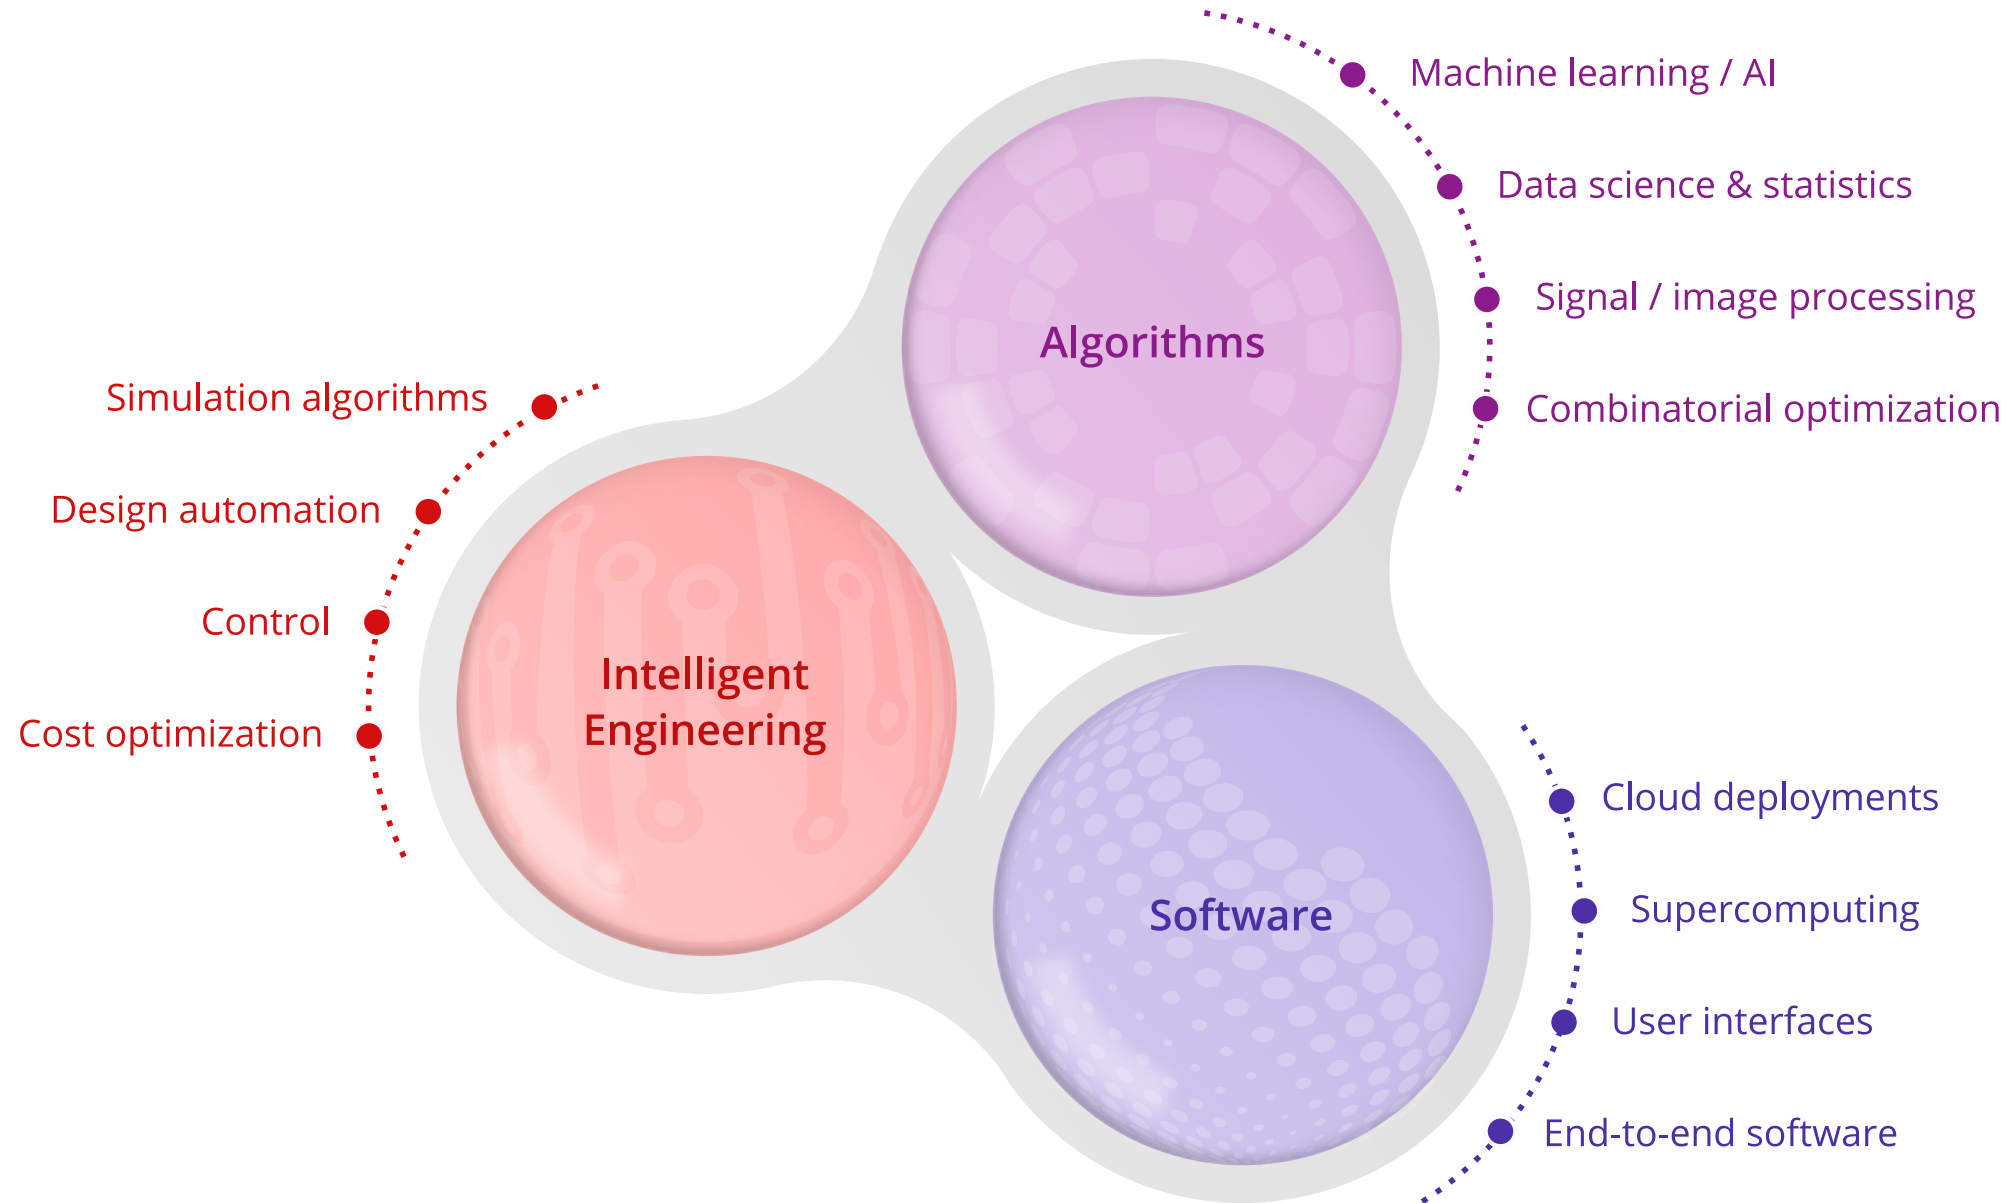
Algorithms

Machine learning / AI

Data science & statistics

Signal / image processing

Combinatorial optimization

Intelligent Engineering

Simulation algorithms

Design automation

Control

Cost optimization

Software

Cloud deployments

Supercomputing

User interfaces

End-to-end software